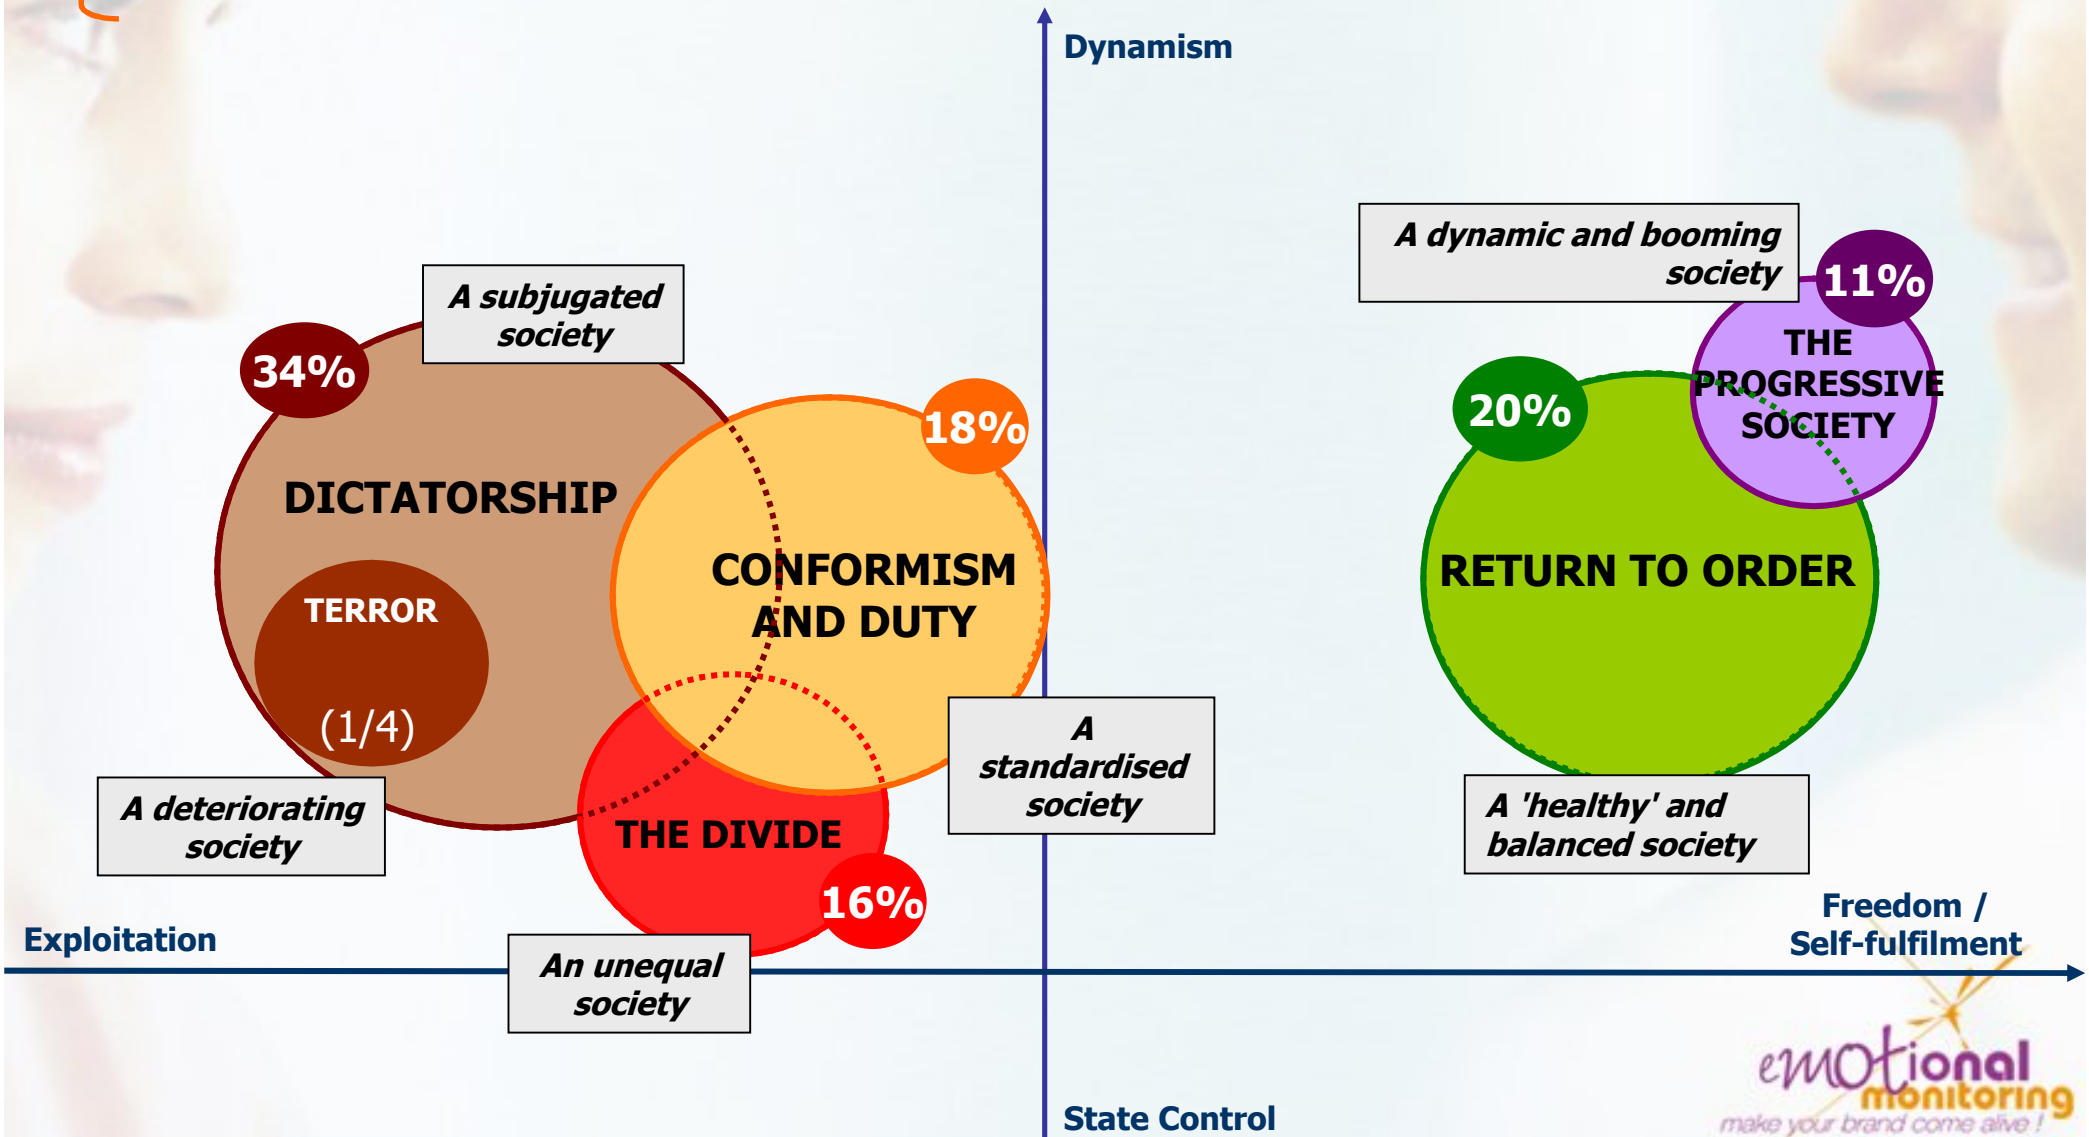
Dynamism

A subjugated society

34%

DICTATORSHIP

TERROR

(1/4)

18%

CONFORMISM AND DUTY

THE DIVIDE

16%

A deteriorating society

A standardised society

An unequal society

A dynamic and booming society

11%

THE PROGRESSIVE SOCIETY

20%

RETURN TO ORDER

A 'healthy' and balanced society

Exploitation

Freedom / Self-fulfilment

State Control

emotional monitoring
make your brand come alive !